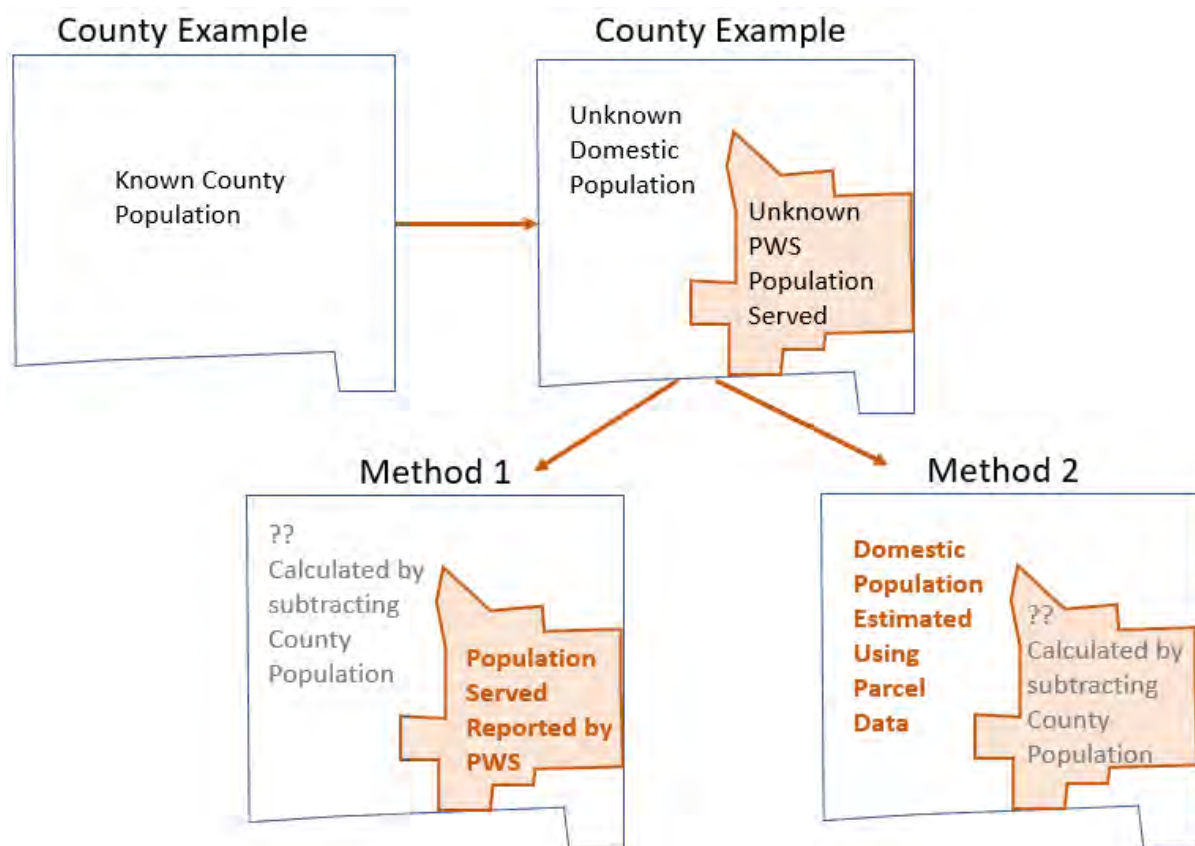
County Example

Known County Population

County Example

Unknown Domestic Population

Unknown PWS Population Served

Method 1

?? Calculated by subtracting County Population

Population Served Reported by PWS

Method 2

Domestic Population Estimated Using Parcel Data

?? Calculated by subtracting County Population